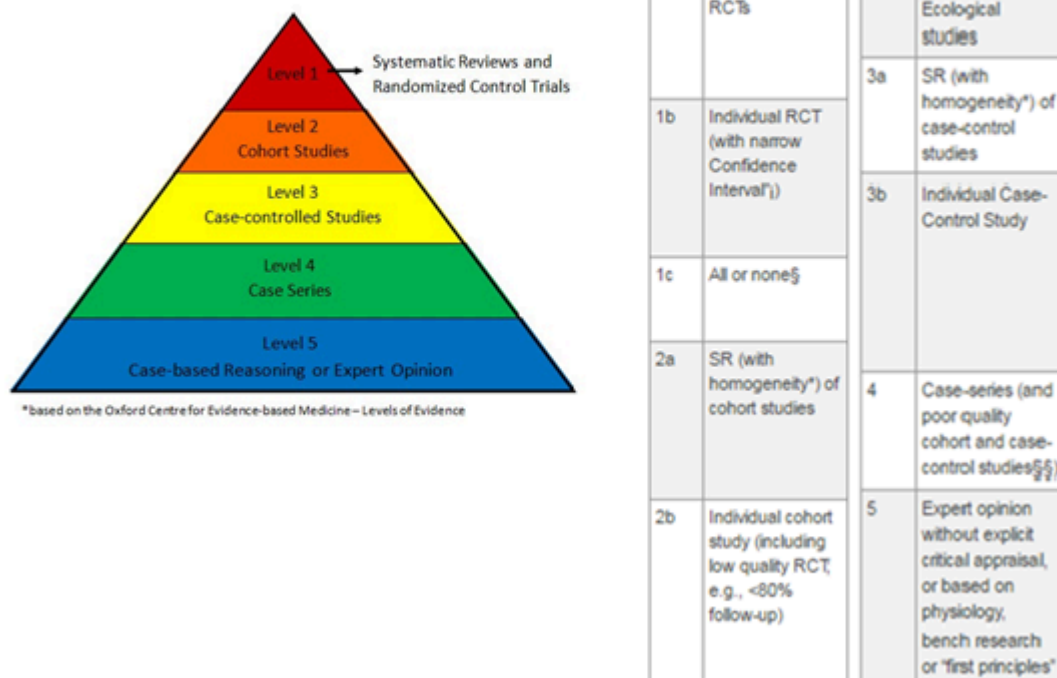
Level 1 Systematic Reviews and Randomized Control Trials

Level 2
Cohort Studies

Level 3
Case-controlled Studies

Level 4
Case Series

Level 5
Case-based Reasoning or Expert Opinion

*based on the Oxford Centre for Evidence-based Medicine – Levels of Evidence

| | RCTs |
|---|---|
| 1b | Individual RCT (with narrow Confidence Interval"¡) |
| 1c | All or none§ |
| 2a | SR (with homogeneity*) of cohort studies |
| 2b | Individual cohort study (including low quality RCT, e.g., <80% follow-up) |

| | Ecological studies |
|---|---|
| 3a | SR (with homogeneity*) of case-control studies |
| 3b | Individual Case-Control Study |
| 4 | Case-series (and poor quality cohort and case-control studies§§) |
| 5 | Expert opinion without explicit critical appraisal, or based on physiology, bench research or "first principles" |